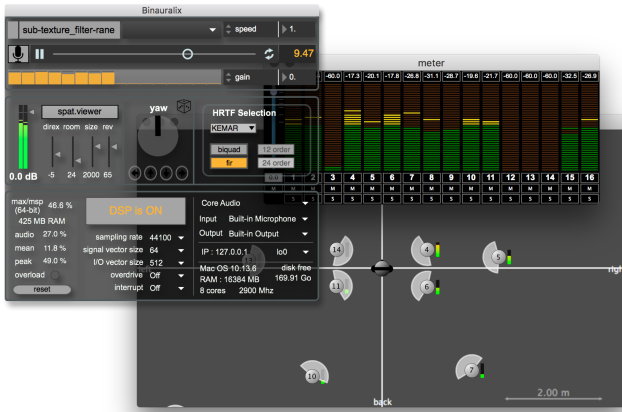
Binauralix

sub-texture_filter-rane

speed

1.

9.47

gain

0.

0.0 dB

spat.viewer

direx room size rev

-5 24 2000 65

yaw

HRTF Selection

KEMAR

biquad

12 order

fir

24 order

max/msp (64-bit) 46.6 %

425 MB RAM

audio 27.0 %

mean 11.8 %

peak 49.4 %

overload

reset

DSP is ON

sampling rate 44100

signal vector size 64

I/O vector size 512

overdrive Off

interrupt Off

Core Audio

Input Built-in Microphone

Output Built-in Output

IP : 127.0.0.1 lo0

Mac OS 10.13.6 disk free

RAM : 16384 MB 169.91 Go

8 cores 2900 Mhz

meter

-60.0 -17.3 -20.1 -17.8 -26.8 -31.1 -28.7 -19.6 -21.7 -60.0 -60.0 -60.0 -32.5 -28.9

3 4 5 6 7 8 9 10 11 12 13 14 15 16

M M M M M M M M M M M M M M

S S S S S S S S S S S S S S

14

4

5

11

6

10

7

right

back

2.00 m